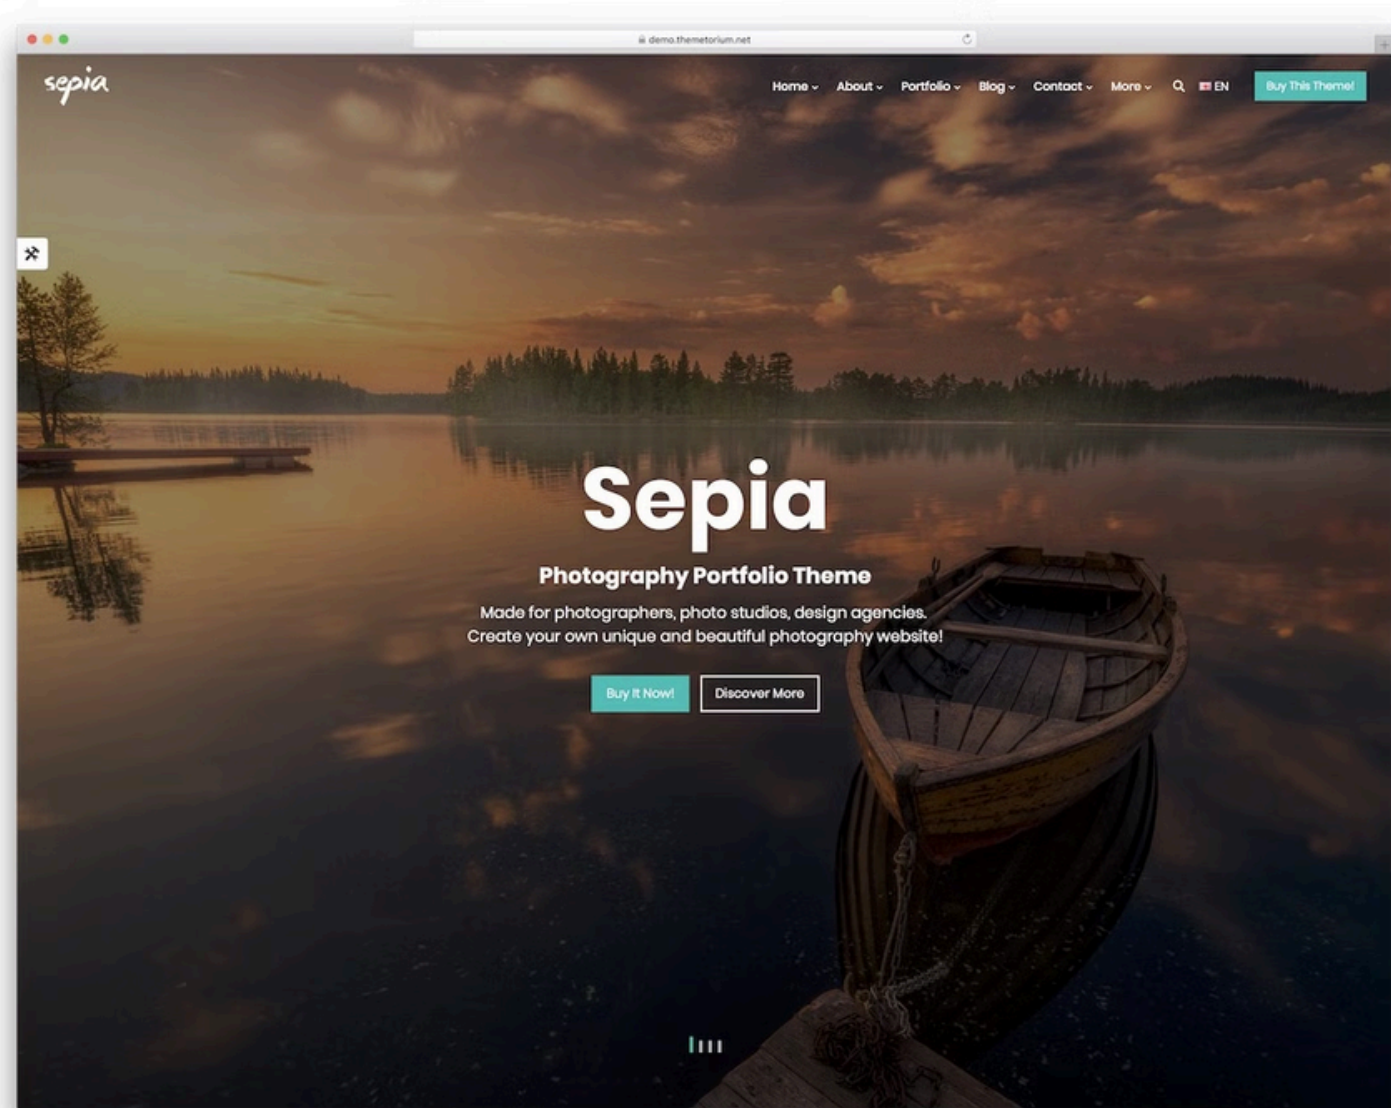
demo.themetorium.net

sepia

Home About Portfolio Blog Contact More EN Buy This Theme!

Sepia

Photography Portfolio Theme

Made for photographers, photo studios, design agencies. Create your own unique and beautiful photography website!

Buy It Now! Discover More